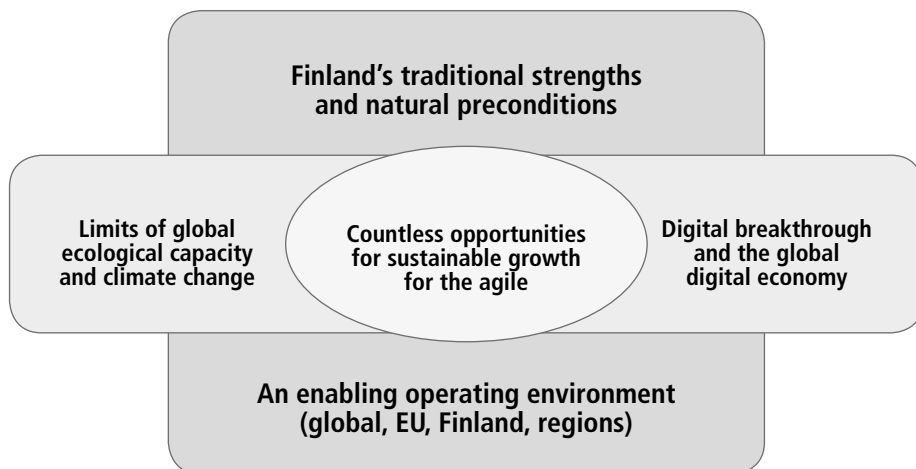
Finland's traditional strengths and natural preconditions

Limits of global ecological capacity and climate change

Countless opportunities for sustainable growth for the agile

Digital breakthrough and the global digital economy

An enabling operating environment (global, EU, Finland, regions)